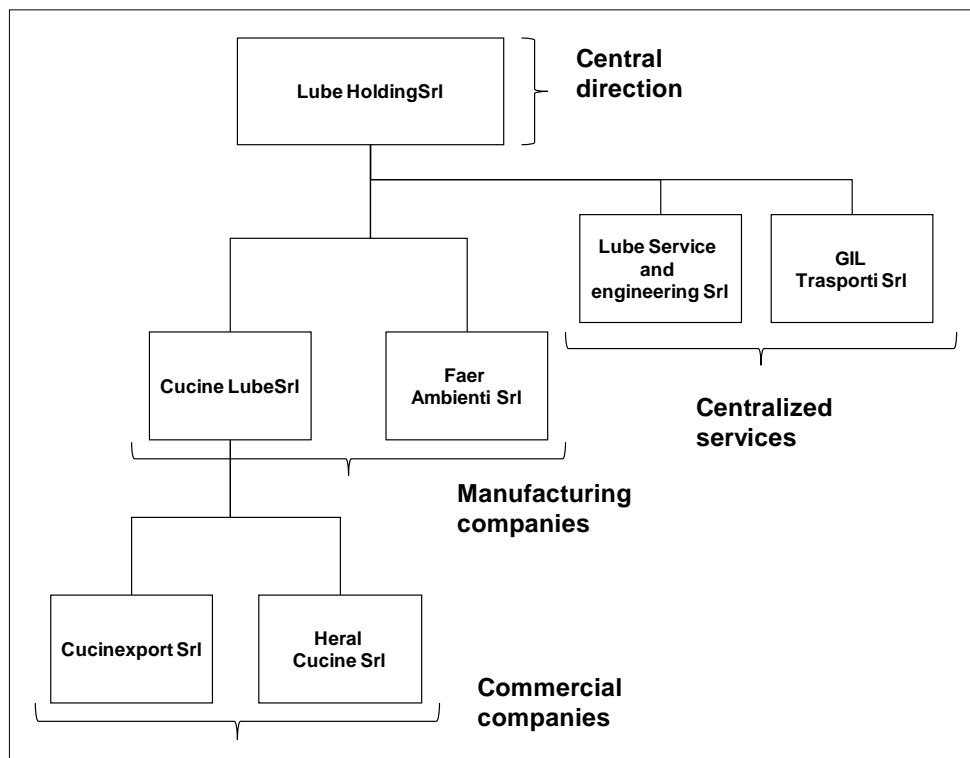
Lube HoldingSrl

Central direction

Lube Service and engineering Srl

GIL Trasporti Srl

Cucine LubeSrl

Faer Ambienti Srl

Centralized services

Manufacturing companies

Cucinexport Srl

Heral Cucine Srl

Commercial companies